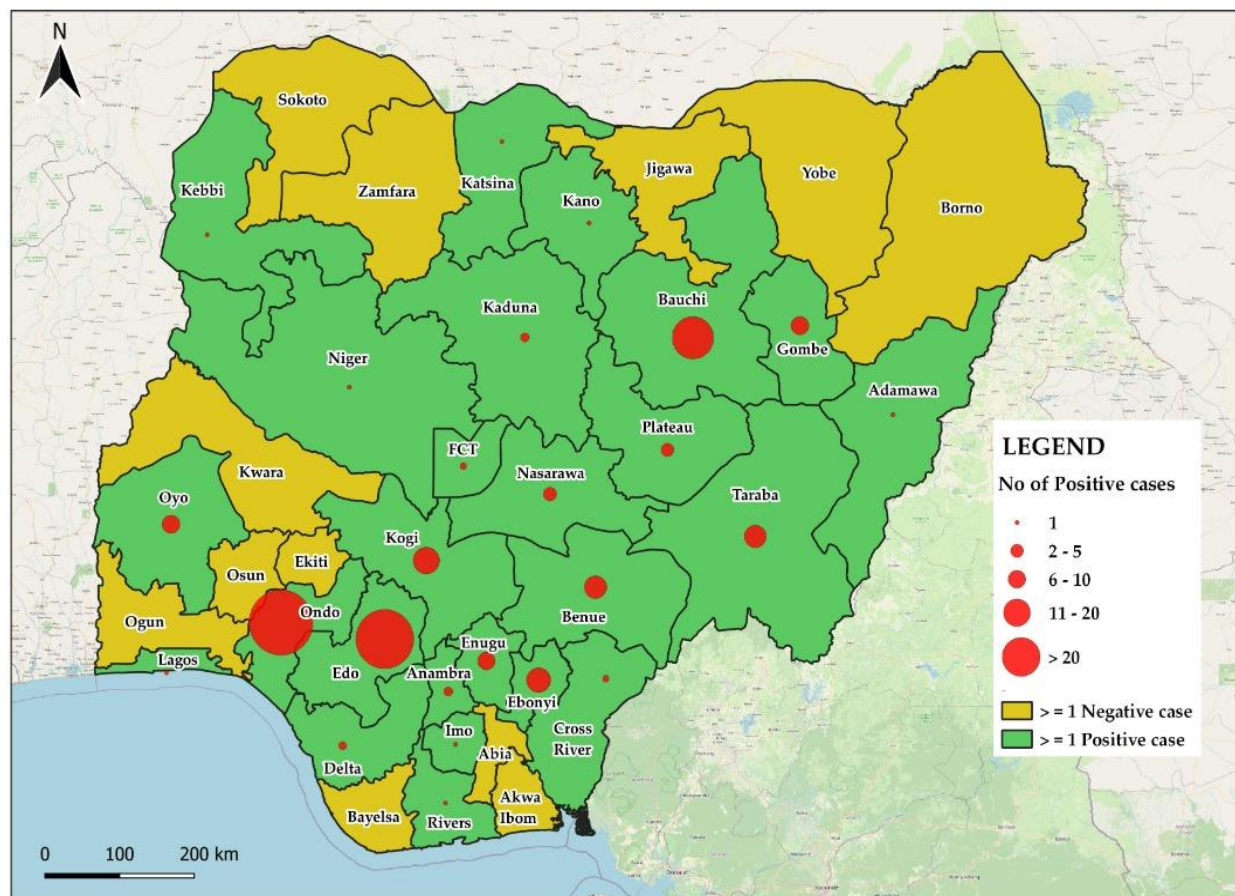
N

Sokoto
Kebbi
Zamfara
Katsina
Kano
Jigawa
Yobe
Borno
Kaduna
Bauchi
Gombe
Niger
Adamawa
Plateau
FCT
Nasarawa
Kwara
Oyo
Taraba
Kogi
Ekiti
Osun
Ondo
Benue
Ogun
Enugu
Lagos
Edo
Anambra
Ebonyi
Imo
Cross River
Delta
Abia
Bayelsa
Rivers
Akwa Ibom

LEGEND
No of Positive cases
1
2 - 5
6 - 10
11 - 20
> 20
> = 1 Negative case
> = 1 Positive case

0 100 200 km